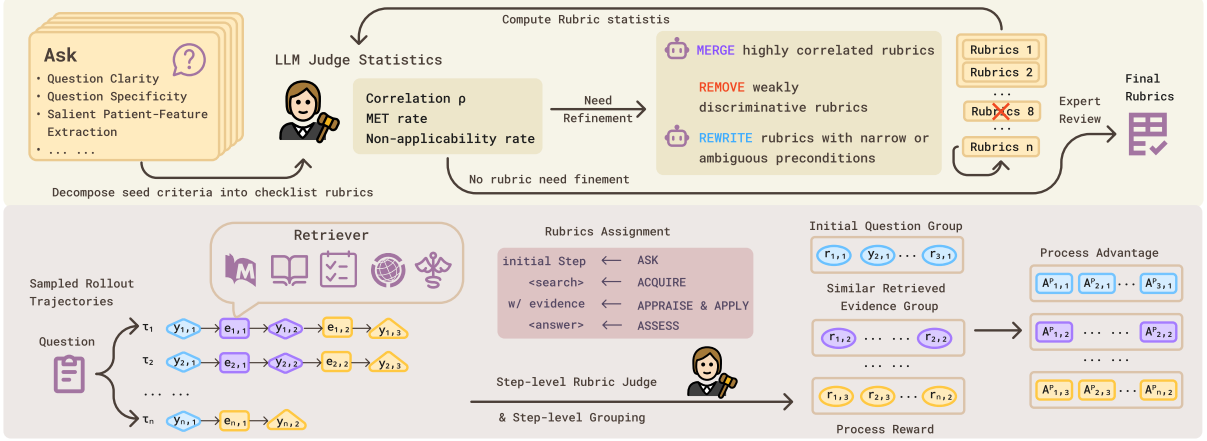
Compute Rubric statistis

Ask
• Question Clarity
• Question Specificity
• Salient Patient-Feature Extraction
• ... ...

LLM Judge Statistics

Correlation ρ
MET rate
Non-applicability rate

Need Refinement

MERGE highly correlated rubrics

REMOVE weakly discriminative rubrics

REWRITE rubrics with narrow or ambiguous preconditions

Rubrics 1
Rubrics 2
...
Rubrics 8
...
Rubrics n

Expert Review

Final Rubrics

Decompose seed criteria into checklist rubrics

No rubric need finement

Retriever

Sampled Rollout Trajectories

Question

$\tau_1$ $y_{1,1}$ $e_{1,1}$ $y_{1,2}$ $e_{1,2}$ $y_{1,3}$
$\tau_2$ $y_{2,1}$ $e_{2,1}$ $y_{2,2}$ $e_{2,2}$ $y_{2,3}$
... ...
$\tau_n$ $y_{n,1}$ $e_{n,1}$ $y_{n,2}$

Rubrics Assignment

initial Step ⟵ ASK
<search> ⟵ ACQUIRE
w/ evidence ⟵ APPRAISE & APPLY
<answer> ⟵ ASSESS

Step-level Rubric Judge

& Step-level Grouping

Initial Question Group
$r_{1,1}$ $y_{2,1}$ ... $r_{3,1}$

Similar Retrieved Evidence Group
$r_{1,2}$ ... ... $r_{2,2}$
... ...
$r_{1,3}$ $r_{2,3}$ ... $r_{n,2}$

Process Reward

Process Advantage
$A^P_{1,1}$ $A^P_{2,1}$ ... $A^P_{3,1}$
$A^P_{1,2}$ ... ... $A^P_{2,2}$
... ...
$A^P_{1,3}$ $A^P_{2,3}$ ... $A^P_{n,2}$